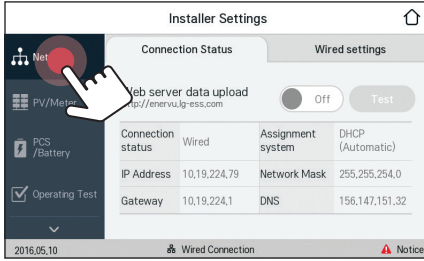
Installer Settings

Net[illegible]

PV/Meter

PCS /Battery

Operating Test

Connection Status

Wired settings

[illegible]eb server data upload
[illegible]ttp://enervu.lg-ess.com

Off

Test

| Connection status | Wired | Assignment system | DHCP (Automatic) |
|---|---|---|---|
| IP Address | 10,19,224,79 | Network Mask | 255,255,254,0 |
| Gateway | 10,19,224,1 | DNS | 156,147,151,32 |

2016,05,10

Wired Connection

Notice